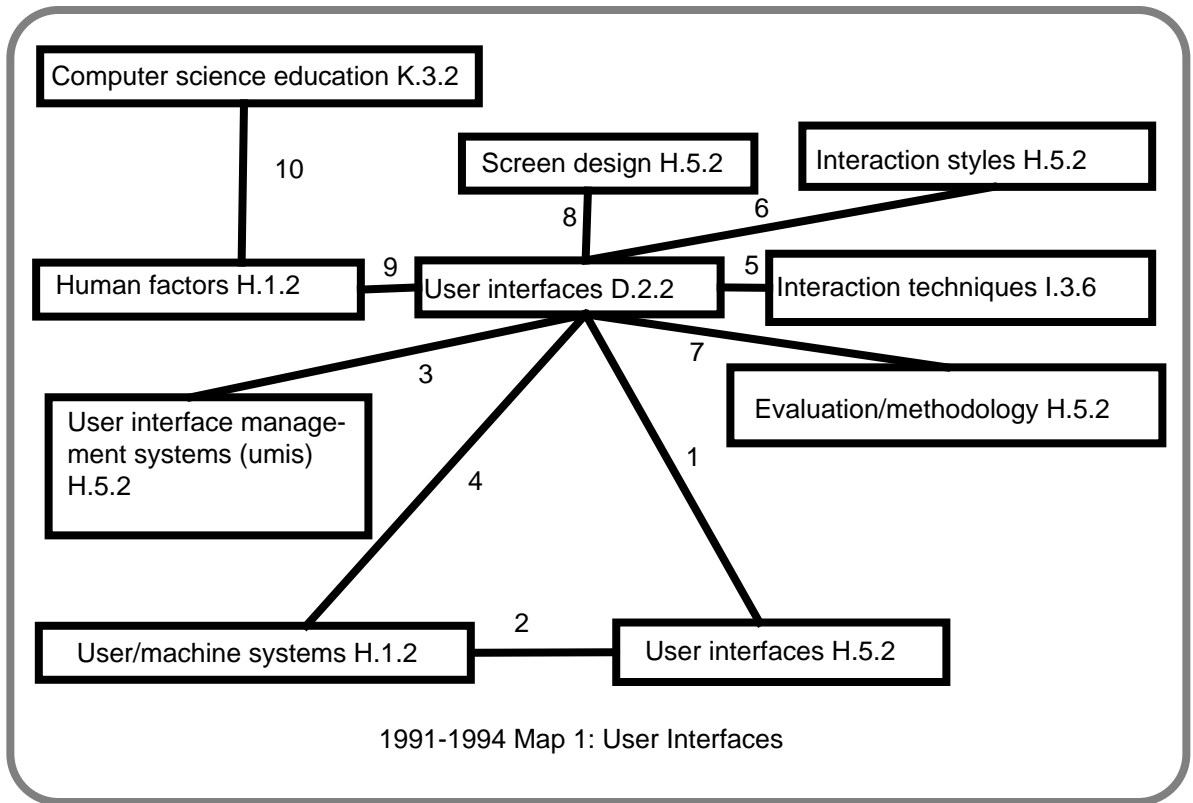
Computer science education K.3.2

10

Screen design H.5.2

Interaction styles H.5.2

8

6

Human factors H.1.2

9

User interfaces D.2.2

5

Interaction techniques I.3.6

7

3

User interface management systems (umis) H.5.2

Evaluation/methodology H.5.2

1

4

2

User/machine systems H.1.2

User interfaces H.5.2

1991-1994 Map 1: User Interfaces